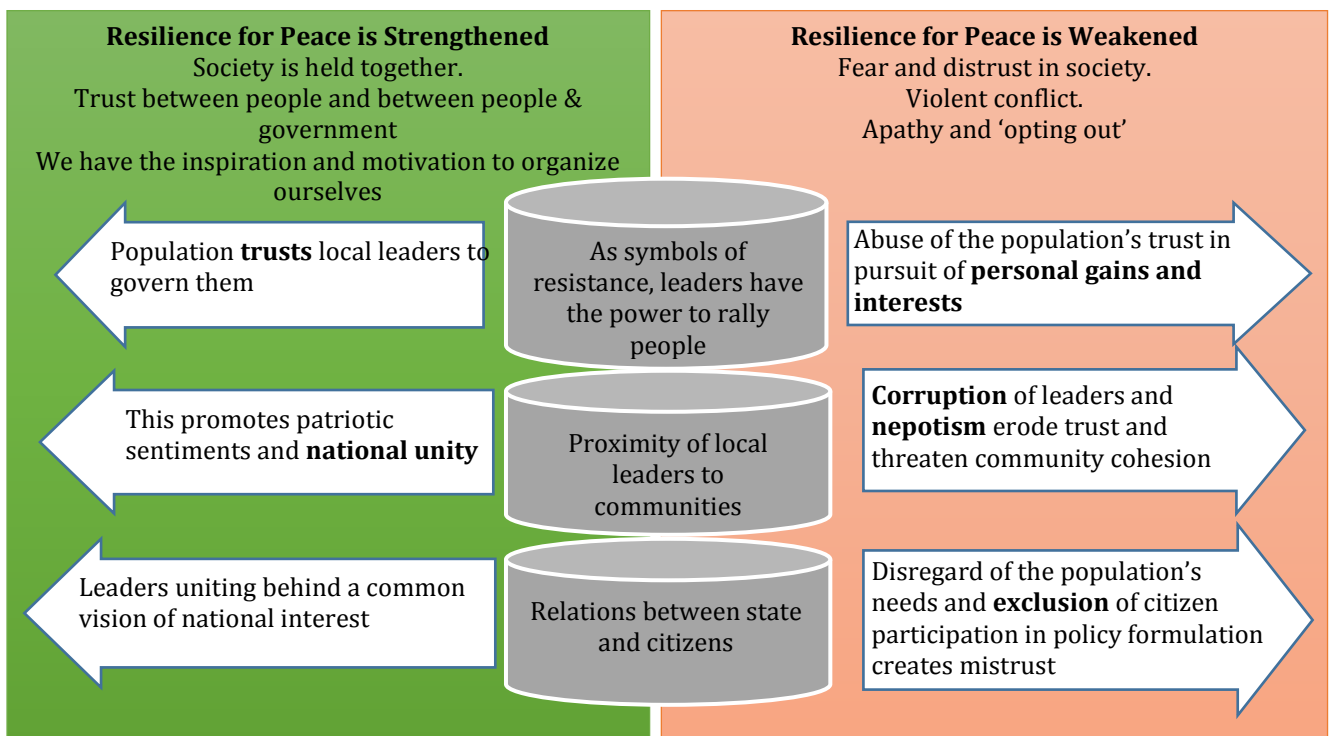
**Resilience for Peace is Strengthened**
Society is held together.
Trust between people and between people & government
We have the inspiration and motivation to organize ourselves

**Resilience for Peace is Weakened**
Fear and distrust in society.
Violent conflict.
Apathy and 'opting out'

Population **trusts** local leaders to govern them

As symbols of resistance, leaders have the power to rally people

Abuse of the population's trust in pursuit of **personal gains and interests**

This promotes patriotic sentiments and **national unity**

Proximity of local leaders to communities

**Corruption** of leaders and **nepotism** erode trust and threaten community cohesion

Leaders uniting behind a common vision of national interest

Relations between state and citizens

Disregard of the population's needs and **exclusion** of citizen participation in policy formulation creates mistrust